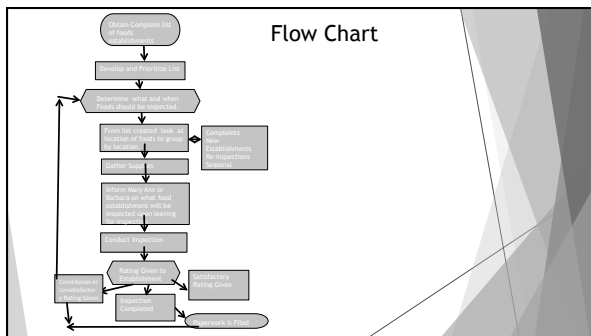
Flow Chart

Obtain Complete list of foods establishments

Develop and Prioritize List

Determine what and when Foods should be inspected

From list created look at location of foods to group by location

Complaints
New Establishments
Re-inspections
Seasonal

Gather Supplies

Inform Mary Ann or Barbara on what food establishment will be inspected upon leaving for inspection

Conduct Inspection

Rating Given to Establishment

Satisfactory Rating Given

Conditional or Unsatisfactory Rating Given

Inspection Completed

Paperwork is Filed